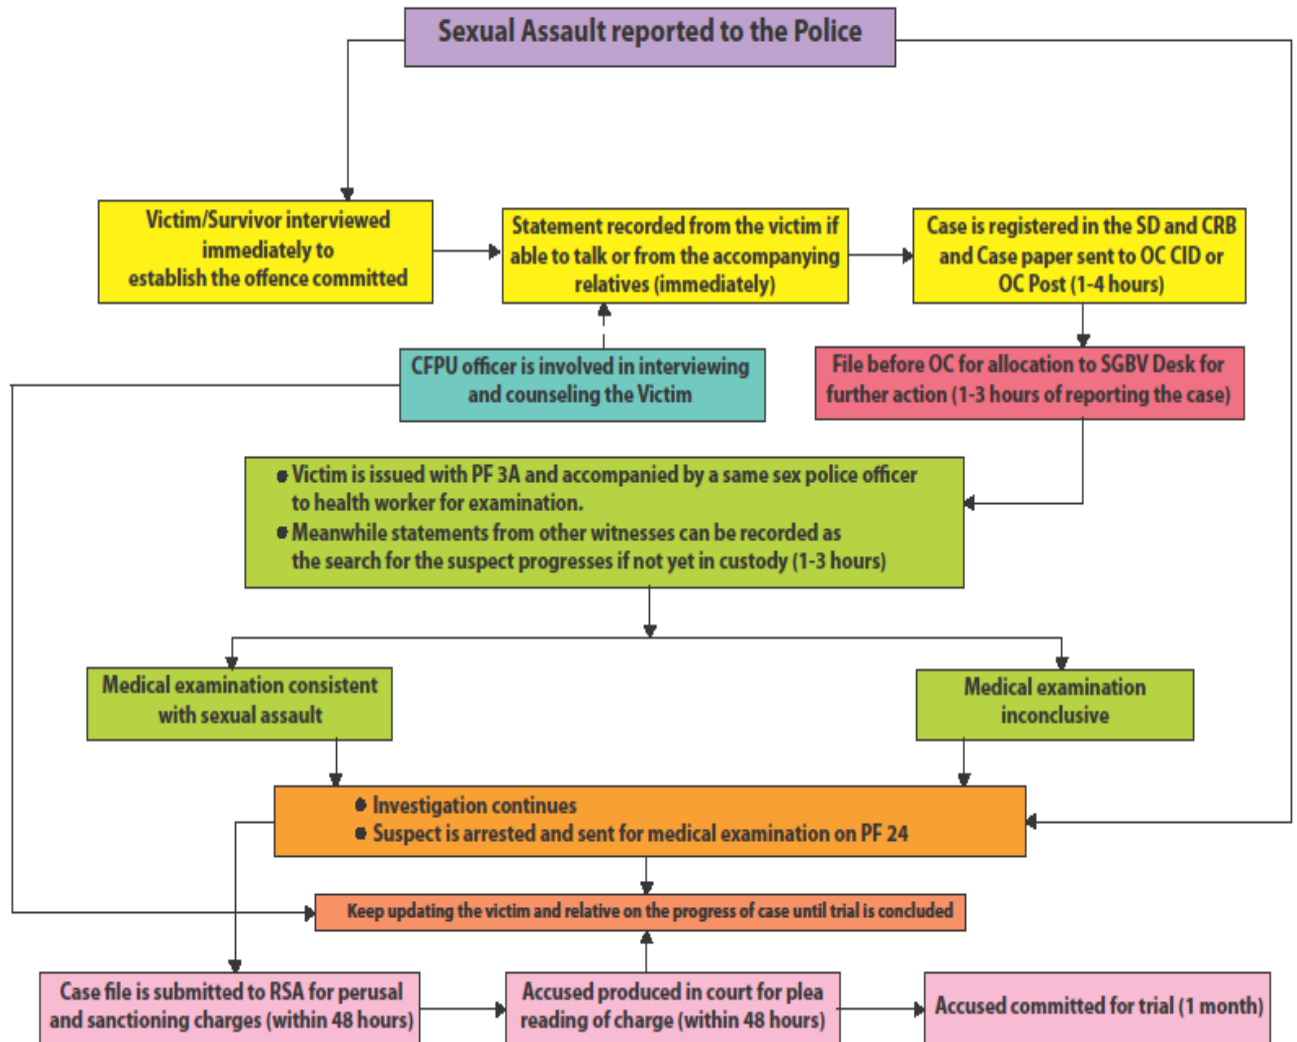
Sexual Assault reported to the Police

Victim/Survivor interviewed immediately to establish the offence committed

Statement recorded from the victim if able to talk or from the accompanying relatives (immediately)

Case is registered in the SD and CRB and Case paper sent to OC CID or OC Post (1-4 hours)

CFPU officer is involved in interviewing and counseling the Victim

File before OC for allocation to SGBV Desk for further action (1-3 hours of reporting the case)

- Victim is issued with PF 3A and accompanied by a same sex police officer to health worker for examination.
- Meanwhile statements from other witnesses can be recorded as the search for the suspect progresses if not yet in custody (1-3 hours)

Medical examination consistent with sexual assault

Medical examination inconclusive

- Investigation continues
- Suspect is arrested and sent for medical examination on PF 24

Keep updating the victim and relative on the progress of case until trial is concluded

Case file is submitted to RSA for perusal and sanctioning charges (within 48 hours)

Accused produced in court for plea reading of charge (within 48 hours)

Accused committed for trial (1 month)